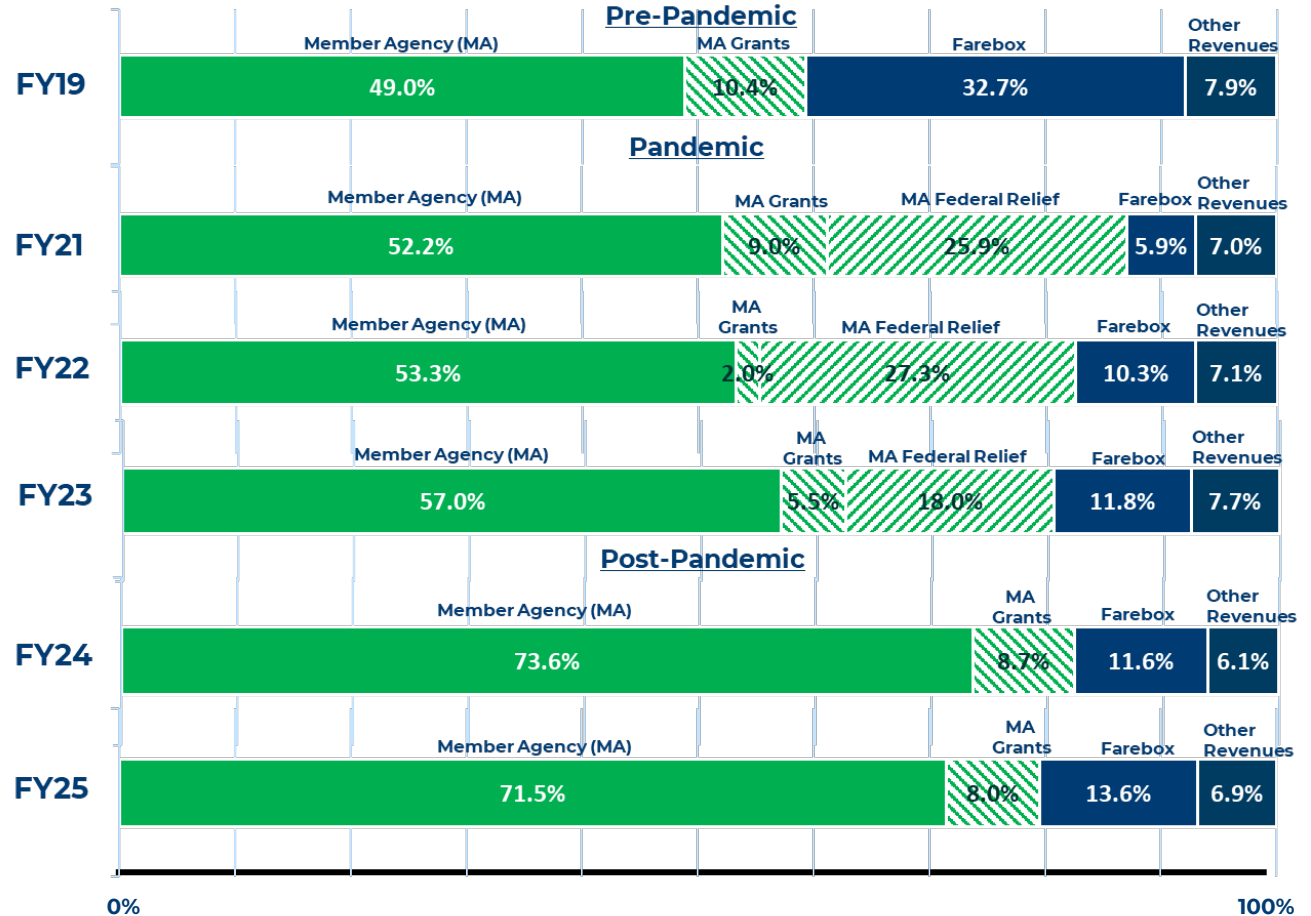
Pre-Pandemic

FY19
Member Agency (MA) 49.0%
MA Grants 10.4%
Farebox 32.7%
Other Revenues 7.9%

Pandemic

FY21
Member Agency (MA) 52.2%
MA Grants 9.0%
MA Federal Relief 25.9%
Farebox 5.9%
Other Revenues 7.0%

FY22
Member Agency (MA) 53.3%
MA Grants 2.0%
MA Federal Relief 27.3%
Farebox 10.3%
Other Revenues 7.1%

FY23
Member Agency (MA) 57.0%
MA Grants 5.5%
MA Federal Relief 18.0%
Farebox 11.8%
Other Revenues 7.7%

Post-Pandemic

FY24
Member Agency (MA) 73.6%
MA Grants 8.7%
Farebox 11.6%
Other Revenues 6.1%

FY25
Member Agency (MA) 71.5%
MA Grants 8.0%
Farebox 13.6%
Other Revenues 6.9%

0%
100%